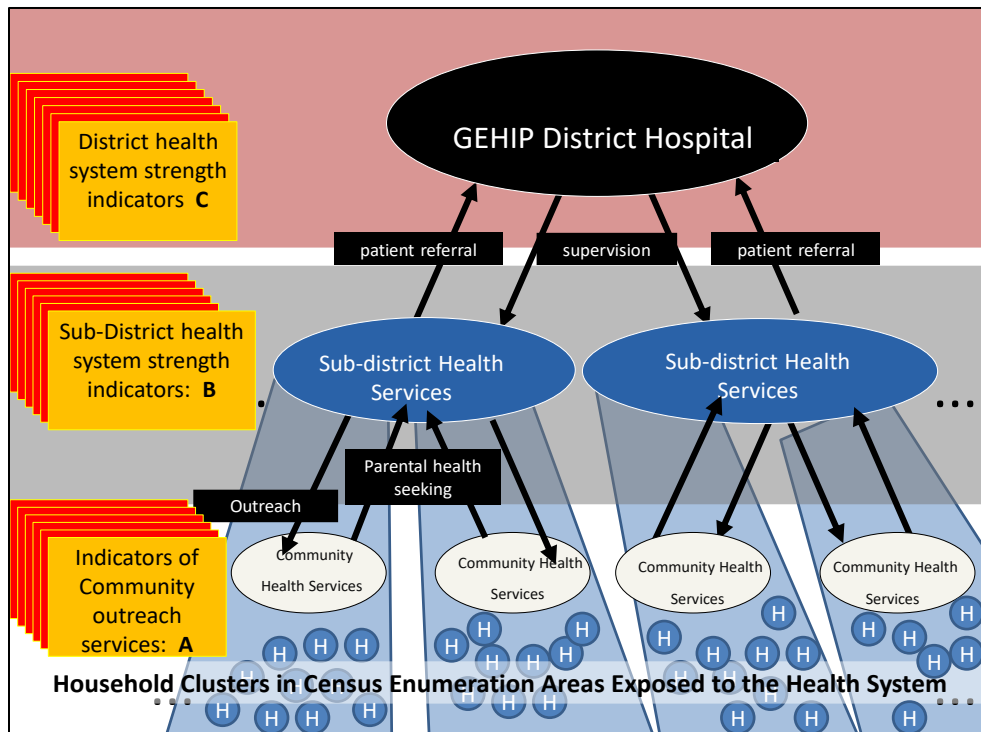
District health system strength indicators **C**

GEHIP District Hospital

patient referral

supervision

patient referral

Sub-District health system strength indicators: **B**

Sub-district Health Services

Sub-district Health Services

Outreach

Parental health seeking

Indicators of Community outreach services: **A**

Community Health Services

Community Health Services

Community Health Services

Community Health Services

H H H H H H H H H H H H H H H H H H H H H H H H H H H H H H H H H H H H

Household Clusters in Census Enumeration Areas Exposed to the Health System